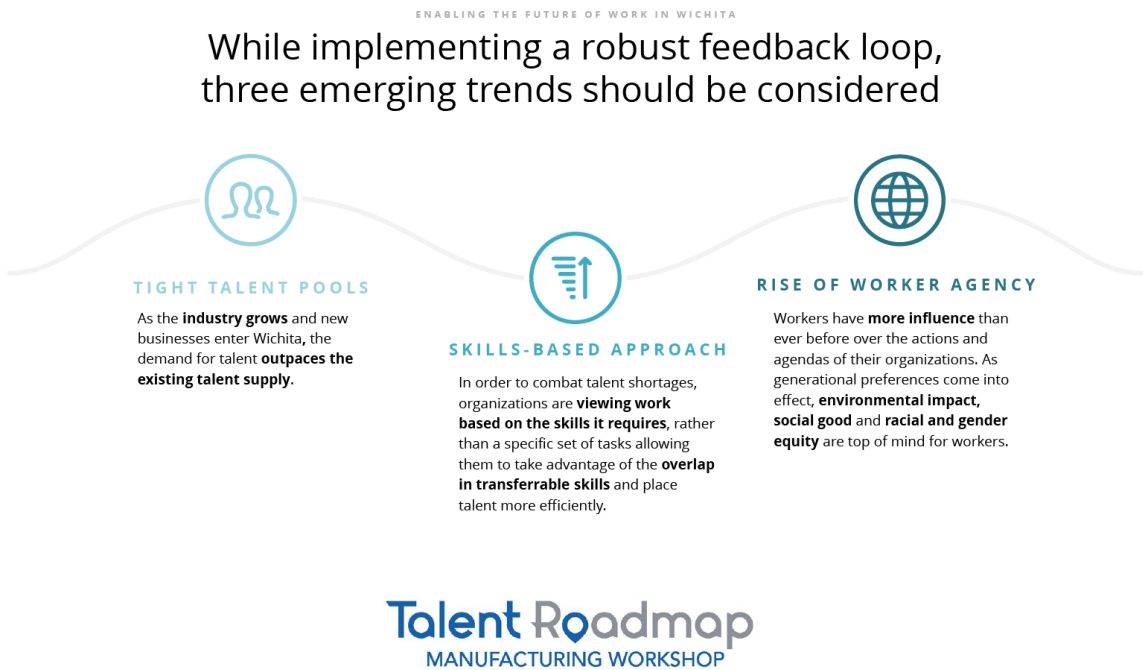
ENABLING THE FUTURE OF WORK IN WICHITA

While implementing a robust feedback loop, three emerging trends should be considered

TIGHT TALENT POOLS

As the industry grows and new businesses enter Wichita, the demand for talent outpaces the existing talent supply.

SKILLS-BASED APPROACH

In order to combat talent shortages, organizations are viewing work based on the skills it requires, rather than a specific set of tasks allowing them to take advantage of the overlap in transferrable skills and place talent more efficiently.

RISE OF WORKER AGENCY

Workers have more influence than ever before over the actions and agendas of their organizations. As generational preferences come into effect, environmental impact, social good and racial and gender equity are top of mind for workers.

Talent Roadmap
MANUFACTURING WORKSHOP